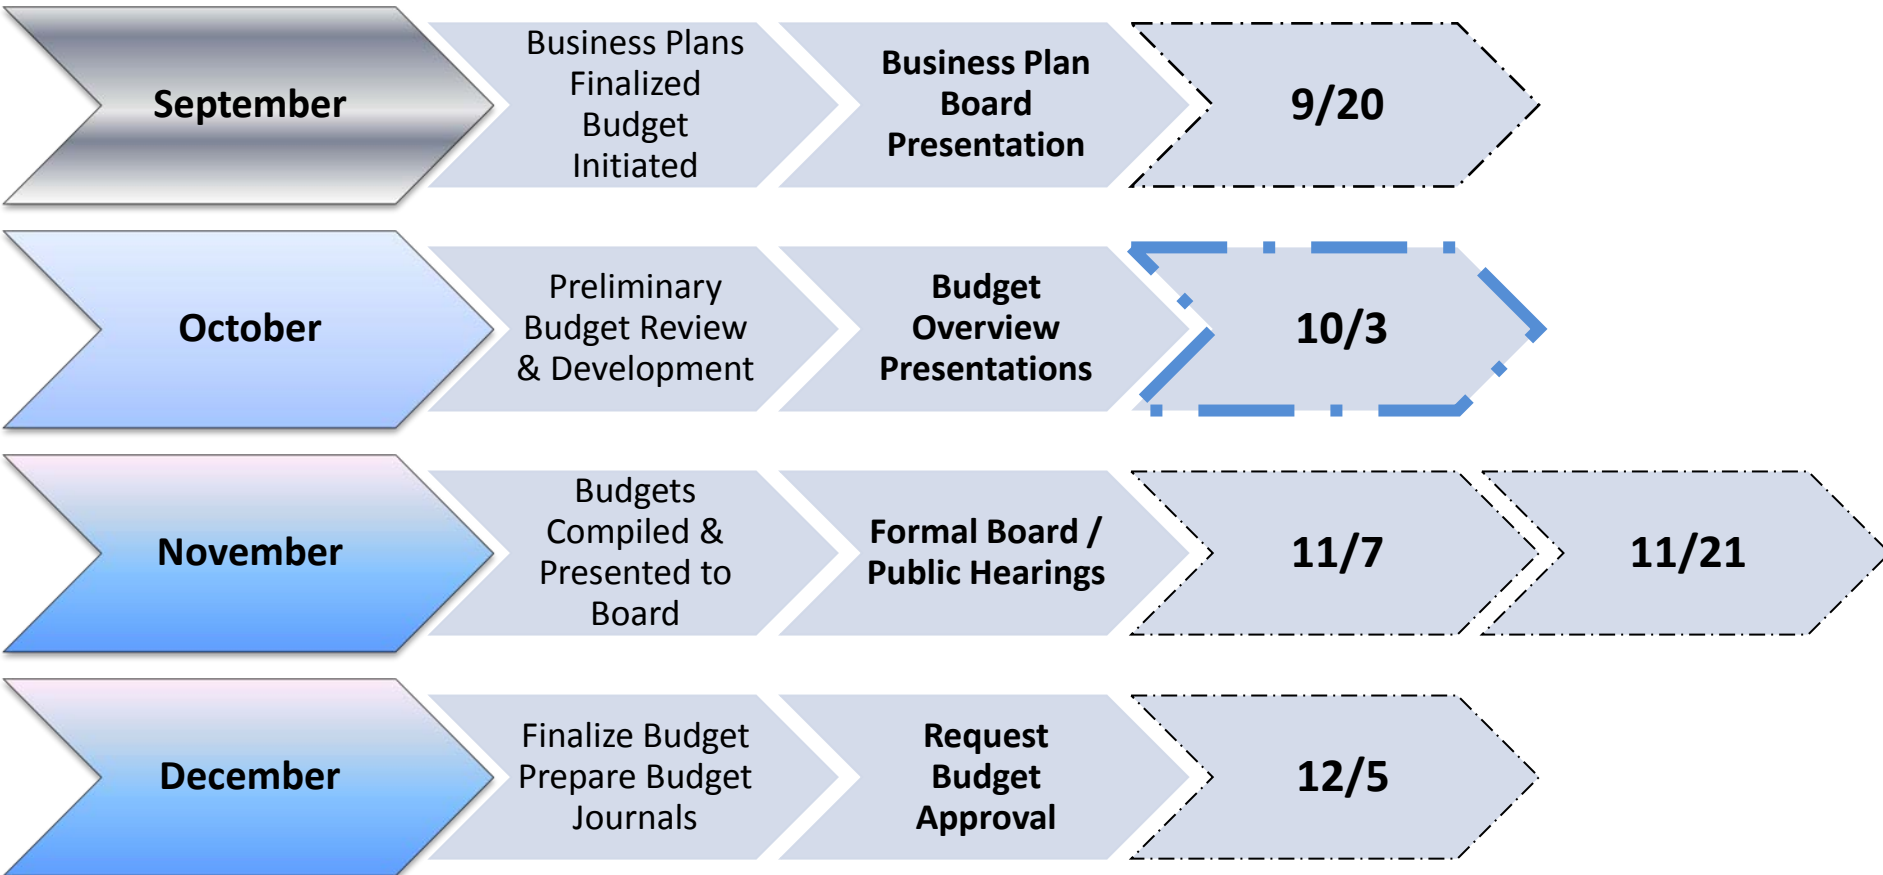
September

Business Plans Finalized Budget Initiated

Business Plan Board Presentation

9/20

October

Preliminary Budget Review & Development

Budget Overview Presentations

10/3

November

Budgets Compiled & Presented to Board

Formal Board / Public Hearings

11/7

11/21

December

Finalize Budget Prepare Budget Journals

Request Budget Approval

12/5